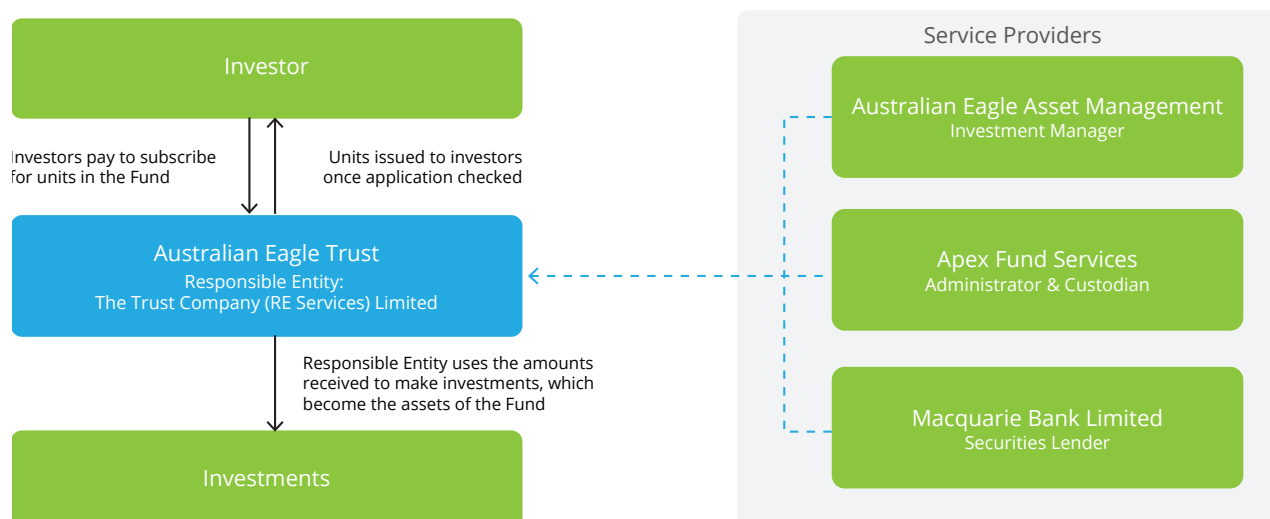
Investor

Investors pay to subscribe for units in the Fund

Units issued to investors once application checked

Australian Eagle Trust
Responsible Entity:
The Trust Company (RE Services) Limited

Responsible Entity uses the amounts received to make investments, which become the assets of the Fund

Investments

Service Providers

Australian Eagle Asset Management
Investment Manager

Apex Fund Services
Administrator & Custodian

Macquarie Bank Limited
Securities Lender